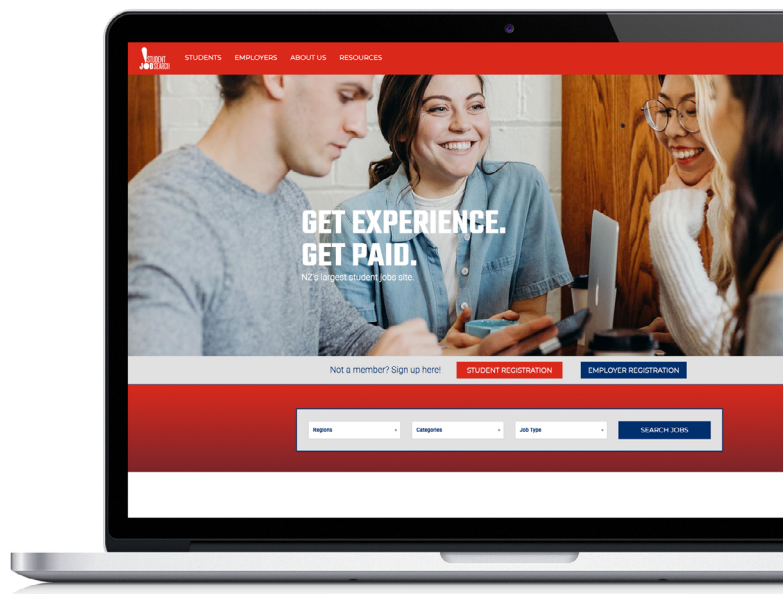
STUDENT JOB SEARCH

STUDENTS EMPLOYERS ABOUT US RESOURCES

GET EXPERIENCE.
GET PAID.

NZ's largest student jobs site.

Not a member? Sign up here!

STUDENT REGISTRATION

EMPLOYER REGISTRATION

Regions

Categories

Job Type

SEARCH JOBS